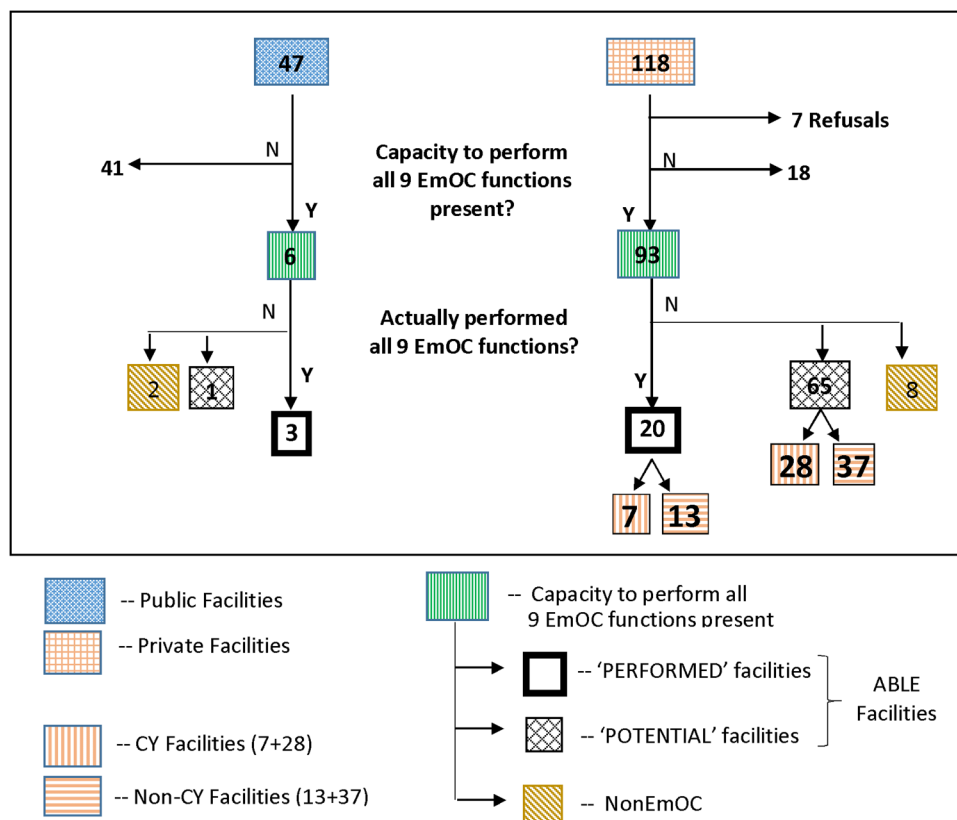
47

N

41

Y

6

N

2

1

Y

3

Capacity to perform all 9 EmOC functions present?

Actually performed all 9 EmOC functions?

118

7 Refusals

N

18

Y

93

N

Y

20

7

13

65

28

37

8

-- Public Facilities

-- Private Facilities

-- CY Facilities (7+28)

-- Non-CY Facilities (13+37)

-- Capacity to perform all 9 EmOC functions present

-- 'PERFORMED' facilities

-- 'POTENTIAL' facilities

ABLE Facilities

-- NonEmOC